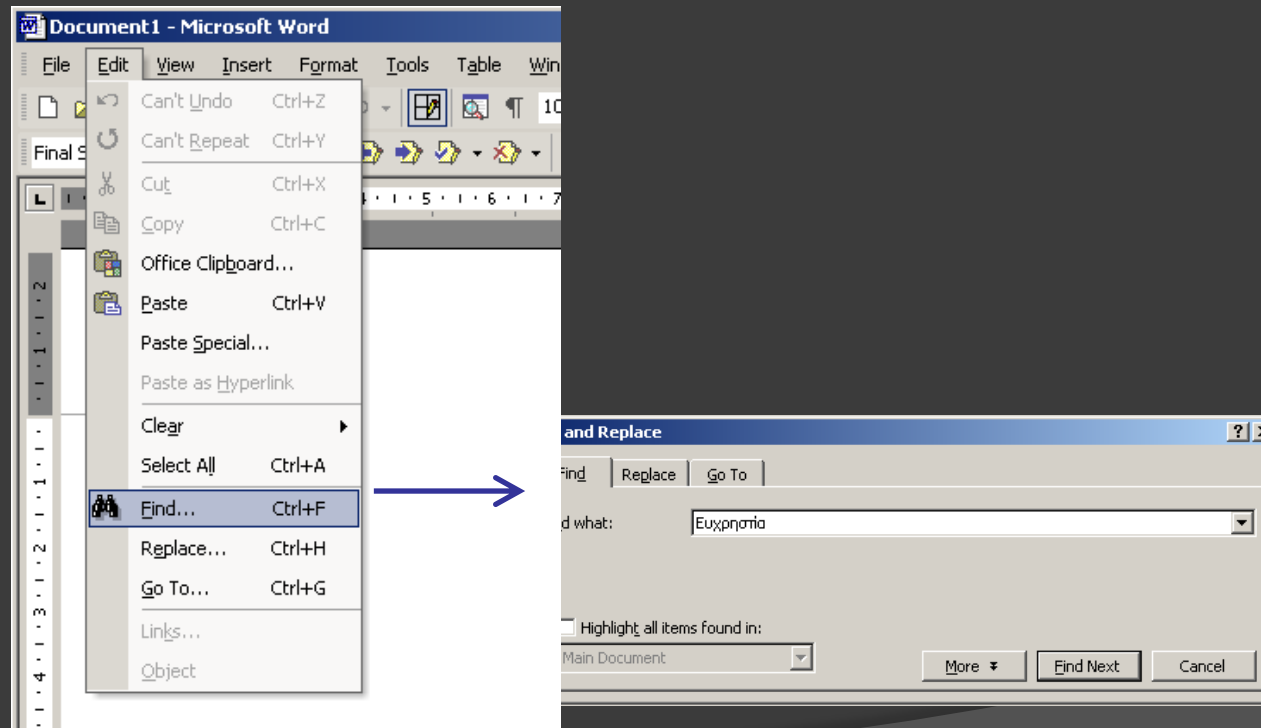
Document1 - Microsoft Word

File Edit View Insert Format Tools Table Win

Final S

Can't Undo Ctrl+Z
Can't Repeat Ctrl+Y
Cut Ctrl+X
Copy Ctrl+C
Office Clipboard...
Paste Ctrl+V
Paste Special...
Paste as Hyperlink
Clear
Select All Ctrl+A
Find... Ctrl+F
Replace... Ctrl+H
Go To... Ctrl+G
Links...
Object

and Replace

Find Replace Go To

d what: Ευχρηστια

Highlight all items found in:
Main Document

More Find Next Cancel